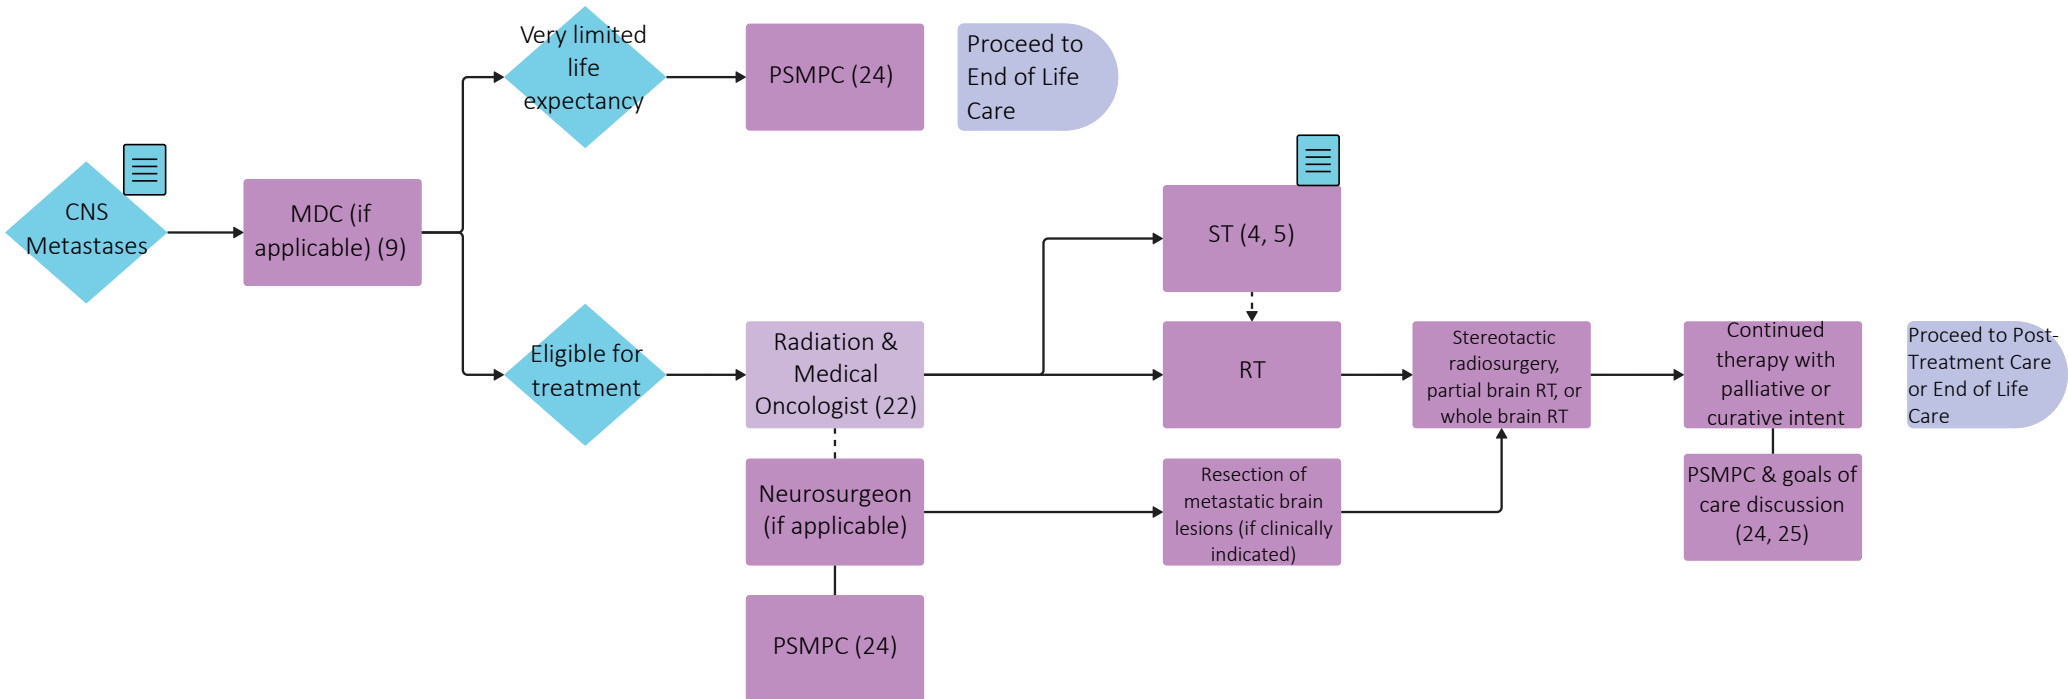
CNS Metastases

MDC (if applicable) (9)

Very limited life expectancy

PSMPC (24)

Proceed to End of Life Care

Eligible for treatment

Radiation & Medical Oncologist (22)

ST (4, 5)

RT

Stereotactic radiosurgery, partial brain RT, or whole brain RT

Continued therapy with palliative or curative intent

Proceed to Post-Treatment Care or End of Life Care

PSMPC & goals of care discussion (24, 25)

Neurosurgeon (if applicable)

Resection of metastatic brain lesions (if clinically indicated)

PSMPC (24)